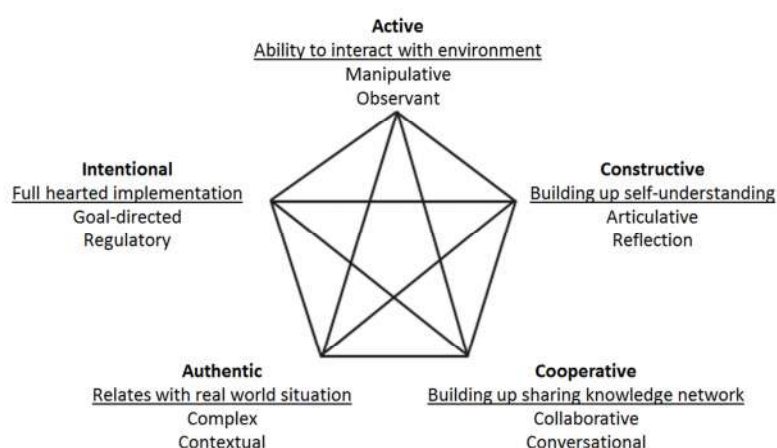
Active
Ability to interact with environment
Manipulative
Observant

Intentional
Full hearted implementation
Goal-directed
Regulatory

Constructive
Building up self-understanding
Articulative
Reflection

Authentic
Relates with real world situation
Complex
Contextual

Cooperative
Building up sharing knowledge network
Collaborative
Conversational